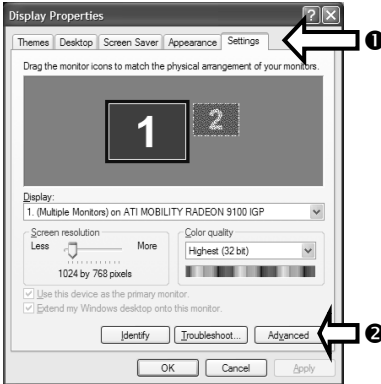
Display Properties

Themes | Desktop | Screen Saver | Appearance | Settings

❶

Drag the monitor icons to match the physical arrangement of your monitors.

1

2

Display:

1. (Multiple Monitors) on ATI MOBILITY RADEON 9100 IGP

Screen resolution

Less

More

1024 by 768 pixels

Color quality

Highest (32 bit)

Use this device as the primary monitor.

Extend my Windows desktop onto this monitor.

Identify

Troubleshoot...

Advanced

❷

OK

Cancel

Apply